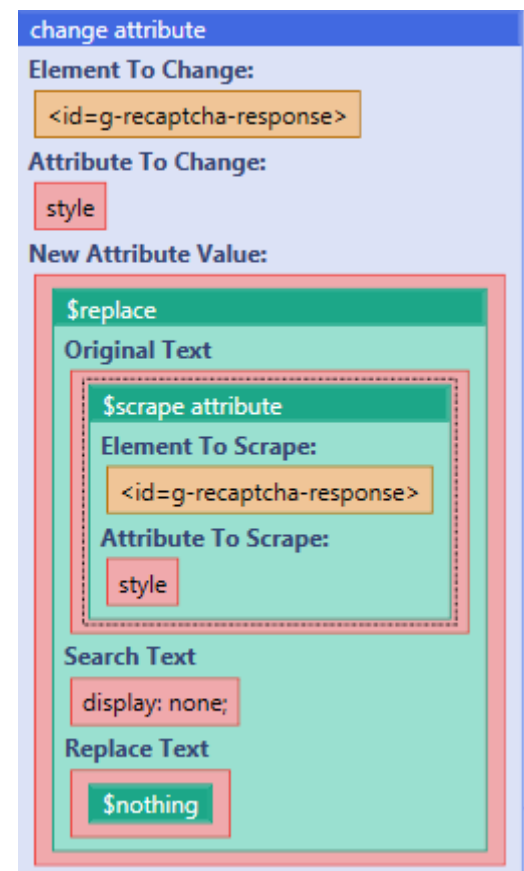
change attribute
Element To Change:
<id=g-recaptcha-response>
Attribute To Change:
style
New Attribute Value:
$replace
Original Text
$scrape attribute
Element To Scrape:
<id=g-recaptcha-response>
Attribute To Scrape:
style
Search Text
display: none;
Replace Text
$nothing